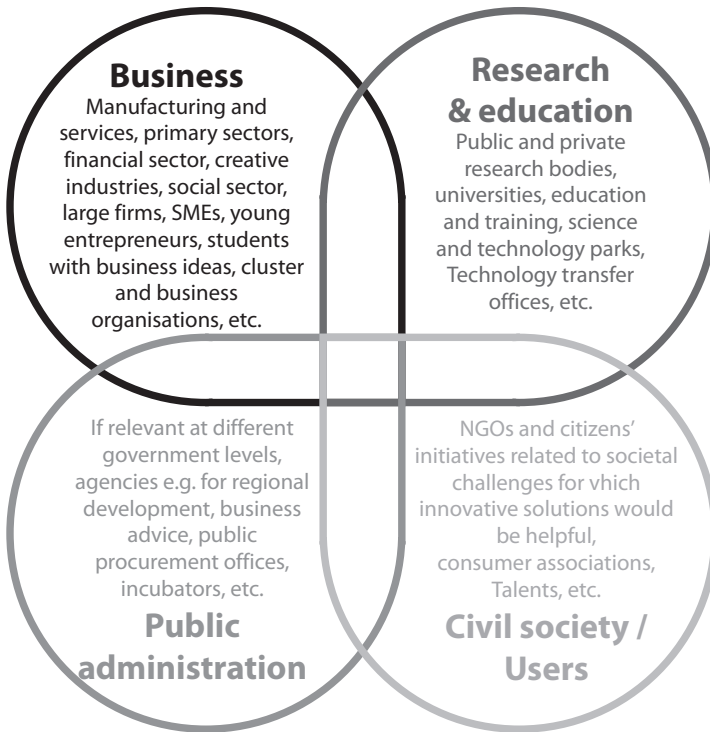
**Business**
Manufacturing and services, primary sectors, financial sector, creative industries, social sector, large firms, SMEs, young entrepreneurs, students with business ideas, cluster and business organisations, etc.

**Research & education**
Public and private research bodies, universities, education and training, science and technology parks, Technology transfer offices, etc.

If relevant at different government levels, agencies e.g. for regional development, business advice, public procurement offices, incubators, etc.
**Public administration**

NGOs and citizens' initiatives related to societal challenges for vhich innovative solutions would be helpful, consumer associations, Talents, etc.
**Civil society / Users**